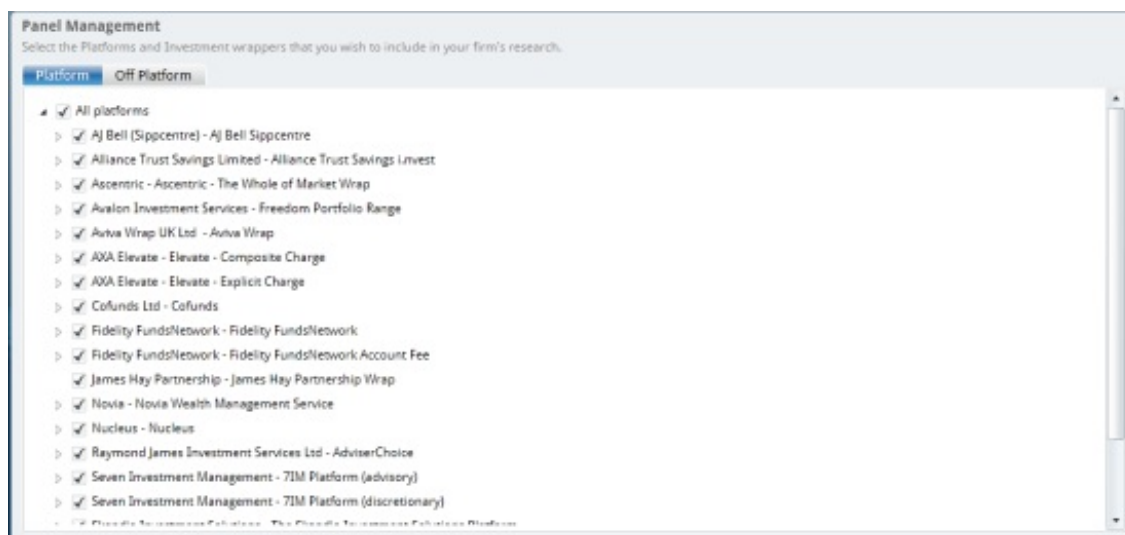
Panel Management
Select the Platforms and Investment wrappers that you wish to include in your firm's research.

Platform Off Platform

All platforms
AJ Bell (Sippcentre) - AJ Bell Sippcentre
Alliance Trust Savings Limited - Alliance Trust Savings i.nvest
Ascentric - Ascentric - The Whole of Market Wrap
Avalon Investment Services - Freedom Portfolio Range
Aviva Wrap UK Ltd - Aviva Wrap
AXA Elevate - Elevate - Composite Charge
AXA Elevate - Elevate - Explicit Charge
Cofunds Ltd - Cofunds
Fidelity FundsNetwork - Fidelity FundsNetwork
Fidelity FundsNetwork - Fidelity FundsNetwork Account Fee
James Hay Partnership - James Hay Partnership Wrap
Novia - Novia Wealth Management Service
Nucleus - Nucleus
Raymond James Investment Services Ltd - AdviserChoice
Seven Investment Management - 7IM Platform (advisory)
Seven Investment Management - 7IM Platform (discretionary)
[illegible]